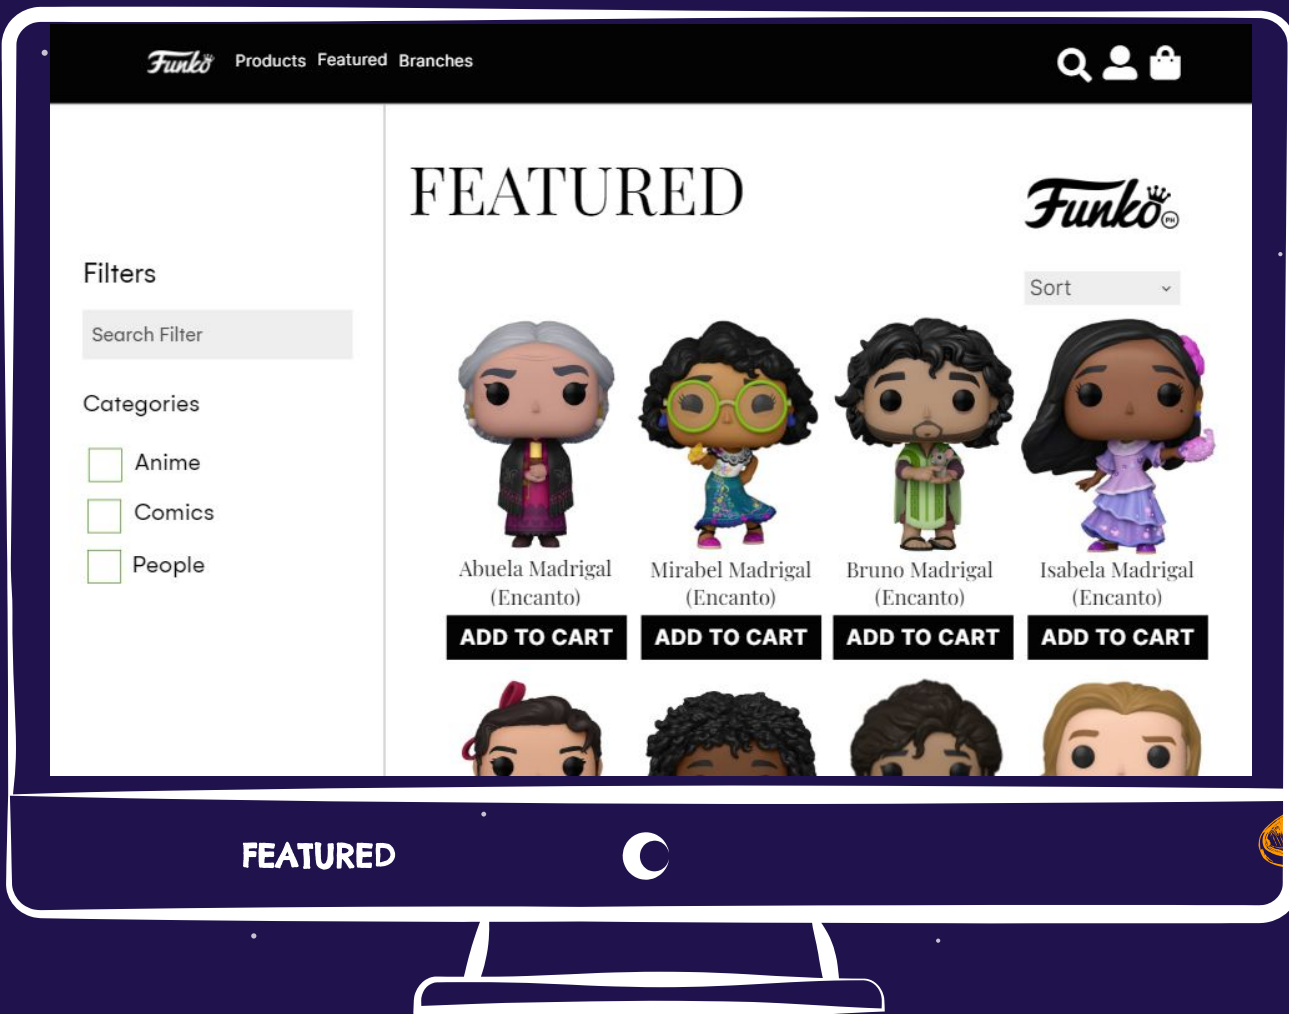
Funko Products Featured Branches

FEATURED

Funko PH

Filters

Search Filter

Categories

Anime

Comics

People

Sort

Abuela Madrigal (Encanto)
ADD TO CART

Mirabel Madrigal (Encanto)
ADD TO CART

Bruno Madrigal (Encanto)
ADD TO CART

Isabela Madrigal (Encanto)
ADD TO CART

FEATURED